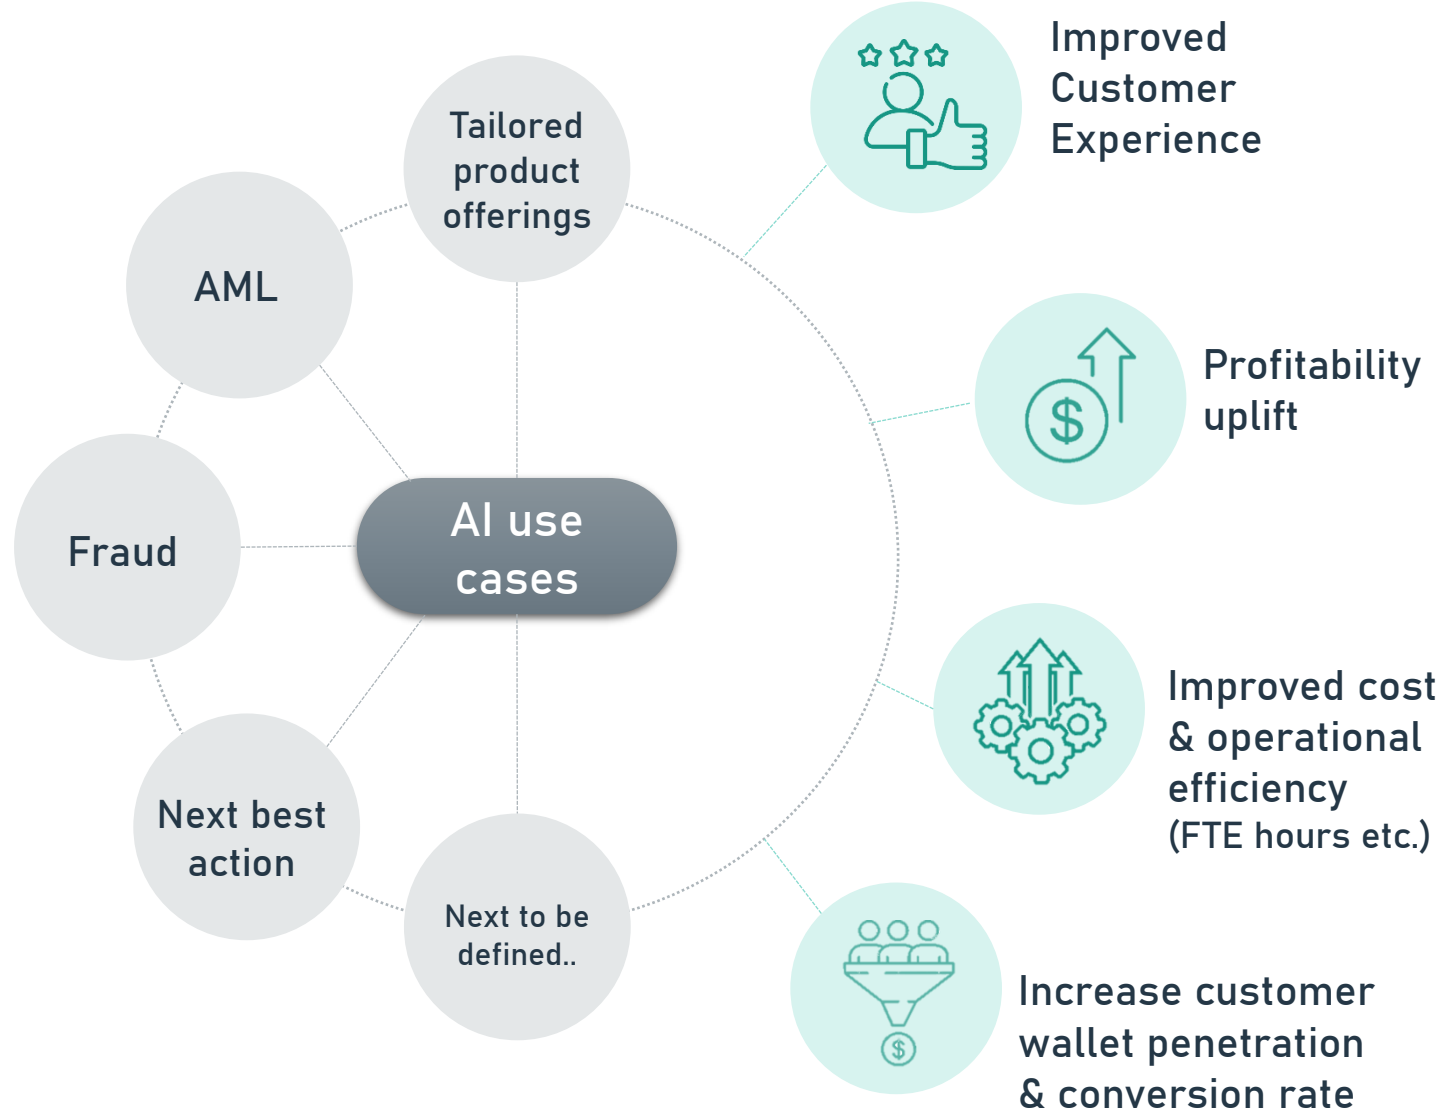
Tailored product offerings

AML

Fraud

AI use cases

Next best action

Next to be defined..

Improved Customer Experience

Profitability uplift

Improved cost & operational efficiency (FTE hours etc.)

Increase customer wallet penetration & conversion rate